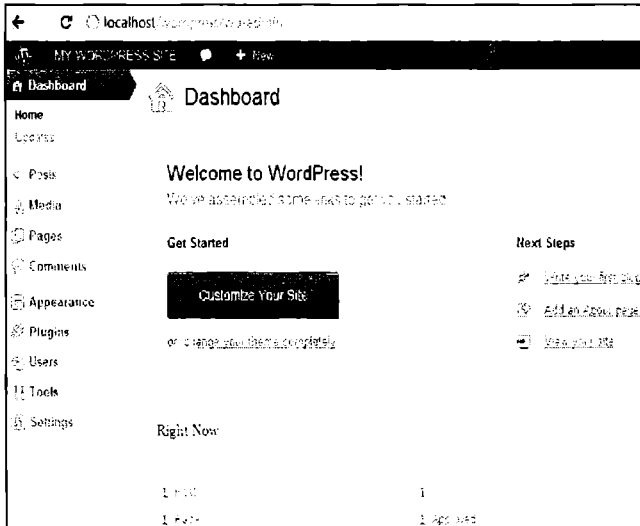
localhost/wordpress/wp-admin/

MY WORDPRESS SITE + New

Dashboard

Home

Updates

Posts

Media

Pages

Comments

Appearance

Plugins

Users

Tools

Settings

Dashboard

Welcome to WordPress!

We've assembled some links to get you started

Get Started

Customize Your Site

or change your theme completely

Next Steps

Write your first blog

Add an About page

View your site

Right Now

1 Post 1

1 Page 1 Approved